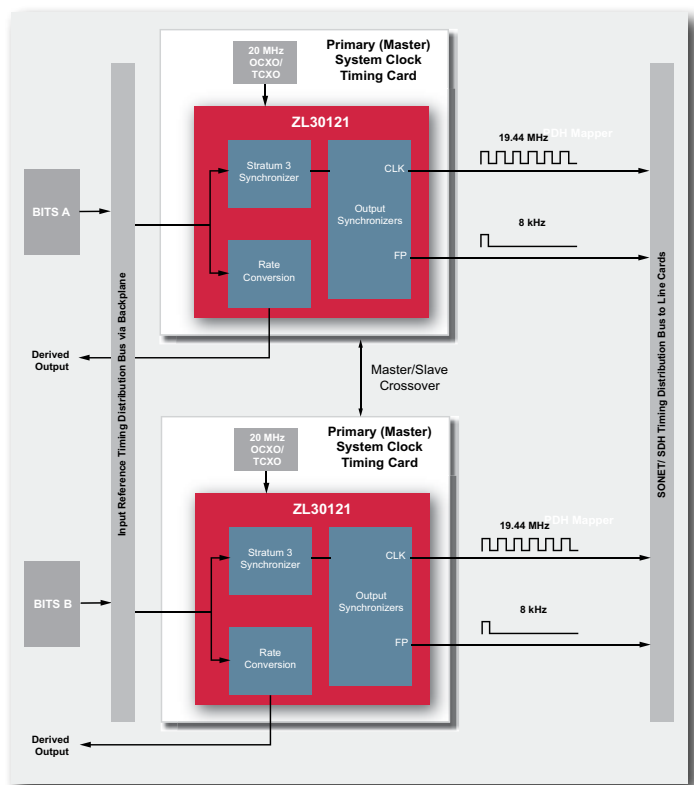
Primary (Master) System Clock Timing Card

20 MHz OCXO/ TCXO

ZL30121

Stratum 3 Synchronizer

Rate Conversion

Output Synchronizers

CLK

FP

19.44 MHz

SDH Mapper

8 kHz

BITS A

Input Reference Timing Distribution Bus via Backplane

Derived Output

Master/Slave Crossover

Primary (Master) System Clock Timing Card

20 MHz OCXO/ TCXO

ZL30121

Stratum 3 Synchronizer

Rate Conversion

Output Synchronizers

CLK

FP

19.44 MHz

SDH Mapper

8 kHz

BITS B

Derived Output

SONET/ SDH Timing Distribution Bus to Line Cards